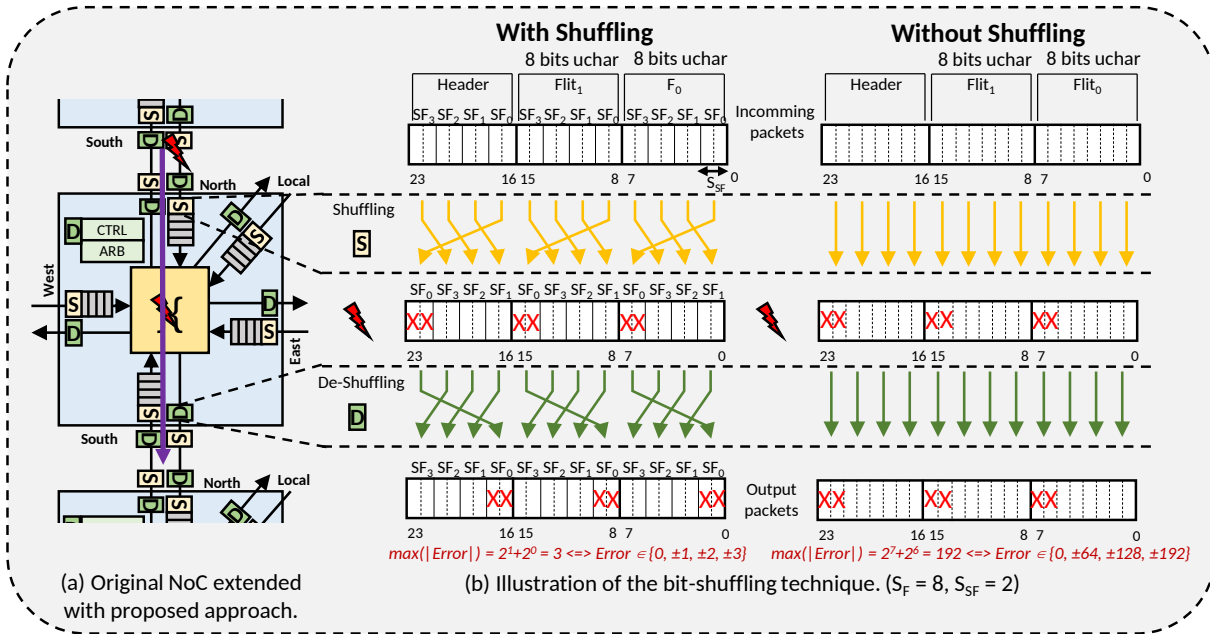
South
North
Local
CTRL
ARB
D
S
West
East
South
North
Local

With Shuffling
8 bits uchar 8 bits uchar
Header Flit$_1$ F$_0$
SF$_3$ SF$_2$ SF$_1$ SF$_0$ SF$_3$ SF$_2$ SF$_1$ SF$_0$ SF$_3$ SF$_2$ SF$_1$ SF$_0$
23 16 15 8 7 $S_{SF}$ 0
Incomming packets

Without Shuffling
8 bits uchar 8 bits uchar
Header Flit$_1$ Flit$_0$
23 16 15 8 7 0

Shuffling
S

SF$_0$ SF$_3$ SF$_2$ SF$_1$ SF$_0$ SF$_3$ SF$_2$ SF$_1$ SF$_0$ SF$_3$ SF$_2$ SF$_1$
23 16 15 8 7 0
23 16 15 8 7 0

De-Shuffling
D

SF$_3$ SF$_2$ SF$_1$ SF$_0$ SF$_3$ SF$_2$ SF$_1$ SF$_0$ SF$_3$ SF$_2$ SF$_1$ SF$_0$
Output packets
23 16 15 8 7 0
23 16 15 8 7 0

$max(|Error|) = 2^1+2^0 = 3$ <=> $Error \in \{0, \pm1, \pm2, \pm3\}$
$max(|Error|) = 2^7+2^6 = 192$ <=> $Error \in \{0, \pm64, \pm128, \pm192\}$

(a) Original NoC extended with proposed approach.
(b) Illustration of the bit-shuffling technique. ($S_F$ = 8, $S_{SF}$ = 2)